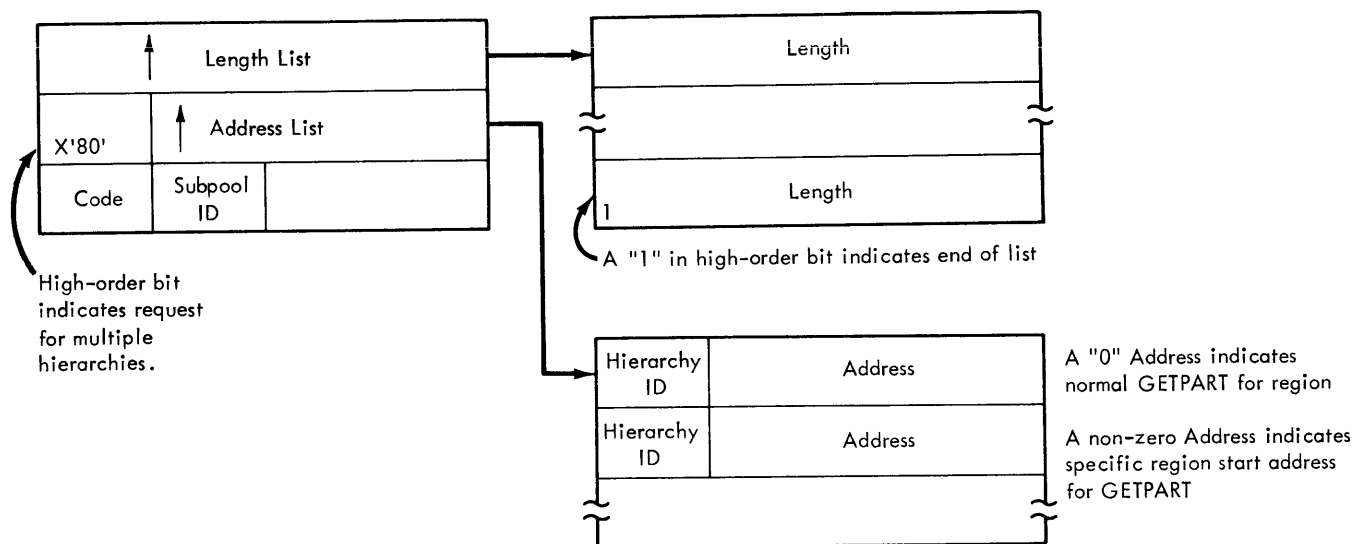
Length List

X'80'

Address List

Code

Subpool ID

High-order bit indicates request for multiple hierarchies.

Length

Length

1

A "1" in high-order bit indicates end of list

Hierarchy ID

Address

Hierarchy ID

Address

A "0" Address indicates normal GETPART for region

A non-zero Address indicates specific region start address for GETPART